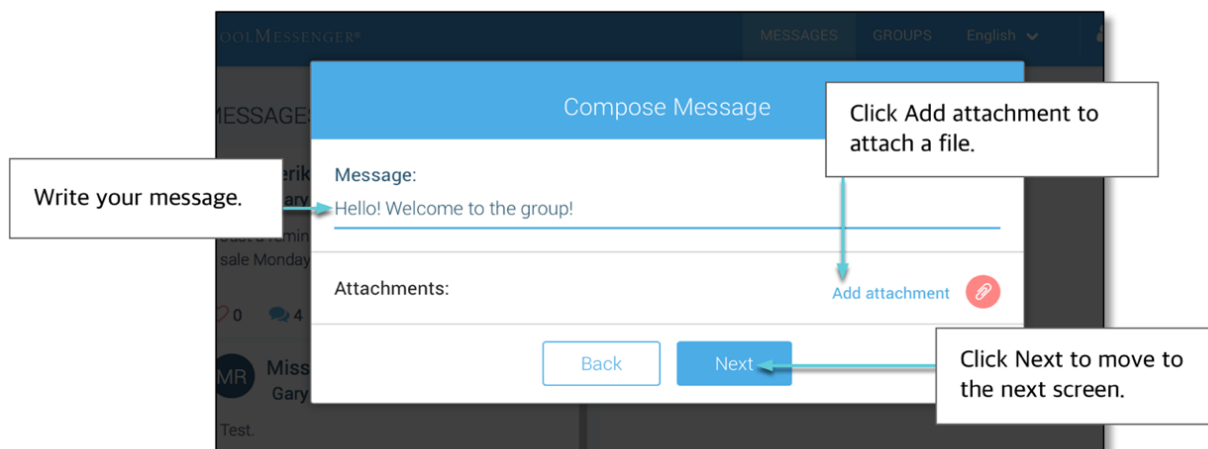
OOLMESSENGER®

MESSAGES

GROUPS

English

MESSAGES

Compose Message

Click Add attachment to attach a file.

Write your message.

Message:

Hello! Welcome to the group!

Attachments:

Add attachment

Back

Next

Click Next to move to the next screen.

0

4

MR

Test.